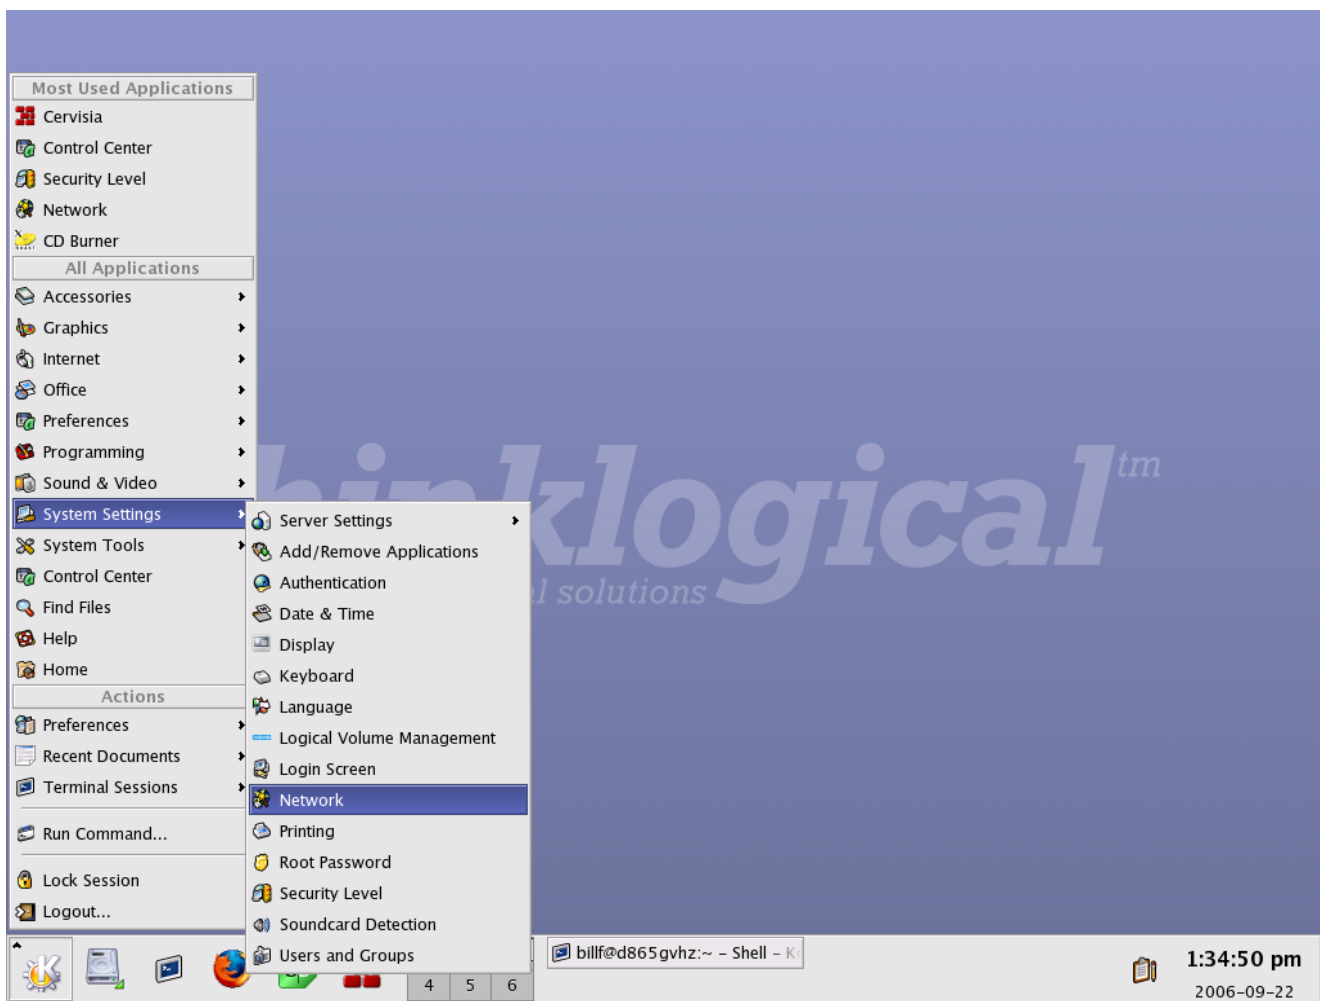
Most Used Applications
Cervisia
Control Center
Security Level
Network
CD Burner
All Applications
Accessories
Graphics
Internet
Office
Preferences
Programming
Sound & Video
System Settings
System Tools
Control Center
Find Files
Help
Home
Actions
Preferences
Recent Documents
Terminal Sessions
Run Command...
Lock Session
Logout...

Server Settings
Add/Remove Applications
Authentication
Date & Time
Display
Keyboard
Language
Logical Volume Management
Login Screen
Network
Printing
Root Password
Security Level
Soundcard Detection
Users and Groups

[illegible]klogical tm
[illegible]l solutions

4 5 6
billf@d865gvhz:~ – Shell – K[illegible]
1:34:50 pm
2006-09-22